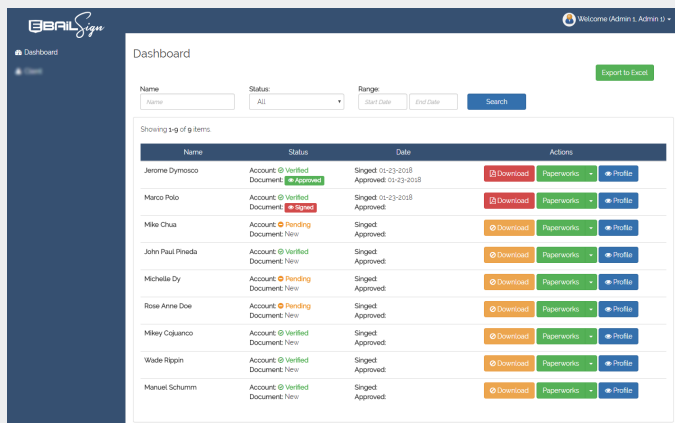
EBAILSign

Welcome (Admin 1, Admin 1)

Dashboard
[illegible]

Dashboard

Export to Excel

Name
Name

Status:
All

Range:
Start Date
End Date

Search

Showing 1-9 of 9 items.

| Name | Status | Date | Actions |
|---|---|---|---|
| Jerome Dymosco | Account: Verified Document: Approved | Singed: 01-23-2018 Approved: 01-23-2018 | Download Paperworks Profile |
| Marco Polo | Account: Verified Document: Signed | Singed: 01-23-2018 Approved: | Download Paperworks Profile |
| Mike Chua | Account: Pending Document: New | Singed: Approved: | Download Paperworks Profile |
| John Paul Pineda | Account: Verified Document: New | Singed: Approved: | Download Paperworks Profile |
| Michelle Dy | Account: Pending Document: New | Singed: Approved: | Download Paperworks Profile |
| Rose Anne Doe | Account: Pending Document: New | Singed: Approved: | Download Paperworks Profile |
| Mikey Cojuanco | Account: Verified Document: New | Singed: Approved: | Download Paperworks Profile |
| Wade Rippin | Account: Verified Document: New | Singed: Approved: | Download Paperworks Profile |
| Manuel Schumm | Account: Verified Document: New | Singed: Approved: | Download Paperworks Profile |